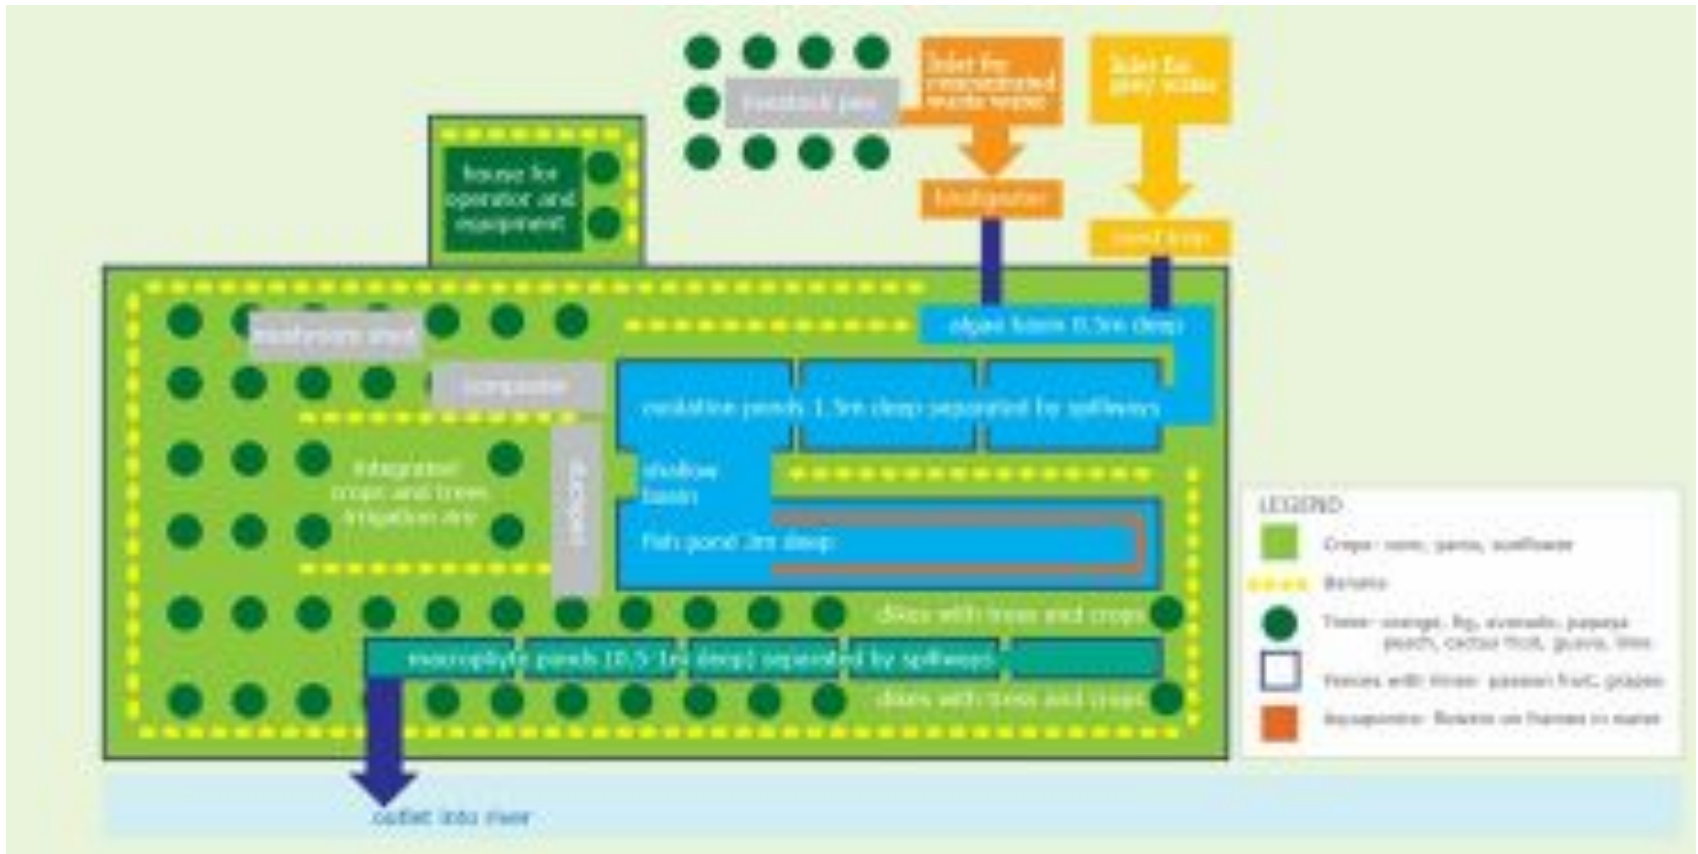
livestock pen

Inlet for concentrated waste water

Inlet for grey water

biodigester

sand trap

house for operator and equipment

mushroom shed

composter

algae basin 0.5m deep

oxidation ponds 1.5m deep separated by spillways

integrated crops and trees irrigation site

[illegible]

shallow basin

fish pond 3m deep

dikes with trees and crops

macrophyte ponds (0.5-1m deep) separated by spillways

dikes with trees and crops

outlet into river

LEGEND

Crops: corn, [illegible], sunflower

Borders

Trees: orange, fig, avocado, papaya, peach, cactus fruit, guava, lime

Fences with vines: passion fruit, grapes

Aquaponics: flowers on frames in water